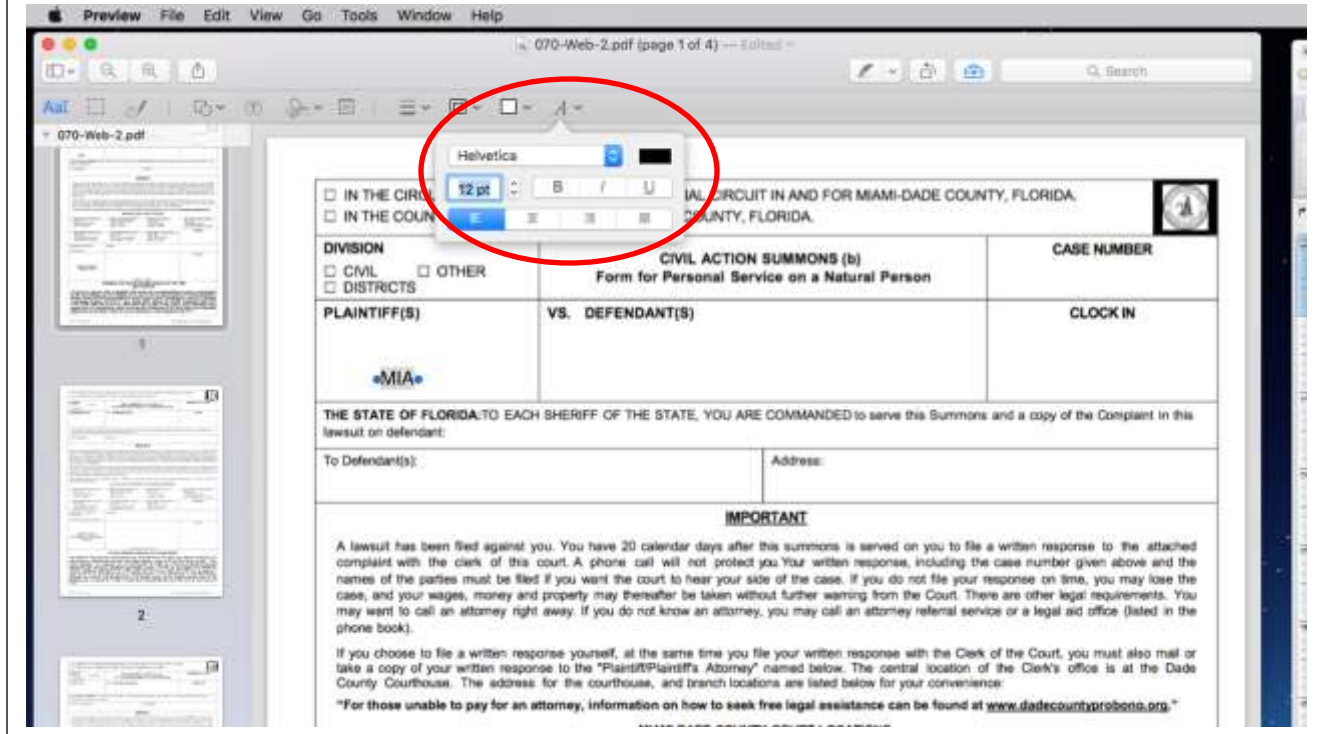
Preview File Edit View Go Tools Window Help

070-Web-2.pdf (page 1 of 4) — Edited

Search

070-Web-2.pdf

Helvetica

12 pt

B I U

☐ IN THE CIRC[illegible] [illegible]IAL CIRCUIT IN AND FOR MIAMI-DADE COUNTY, FLORIDA.
☐ IN THE COUN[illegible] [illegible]UNTY, FLORIDA.

| DIVISION ☐ CIVIL ☐ OTHER ☐ DISTRICTS | CIVIL ACTION SUMMONS (b) Form for Personal Service on a Natural Person | CASE NUMBER |
|---|---|---|
| PLAINTIFF(S) MIA | VS. DEFENDANT(S) | CLOCK IN |

THE STATE OF FLORIDA: TO EACH SHERIFF OF THE STATE, YOU ARE COMMANDED to serve this Summons and a copy of the Complaint in this lawsuit on defendant:

| To Defendant(s): | Address: |
|---|---|

IMPORTANT

A lawsuit has been filed against you. You have 20 calendar days after this summons is served on you to file a written response to the attached complaint with the clerk of this court. A phone call will not protect you Your written response, including the case number given above and the names of the parties must be filed if you want the court to hear your side of the case. If you do not file your response on time, you may lose the case, and your wages, money and property may thereafter be taken without further warning from the Court. There are other legal requirements. You may want to call an attorney right away. If you do not know an attorney, you may call an attorney referral service or a legal aid office (listed in the phone book).

If you choose to file a written response yourself, at the same time you file your written response with the Clerk of the Court, you must also mail or take a copy of your written response to the "Plaintiff/Plaintiff's Attorney" named below. The central location of the Clerk's office is at the Dade County Courthouse. The address for the courthouse, and branch locations are listed below for your convenience:

"For those unable to pay for an attorney, information on how to seek free legal assistance can be found at www.dadecountyprobono.org."

1

2